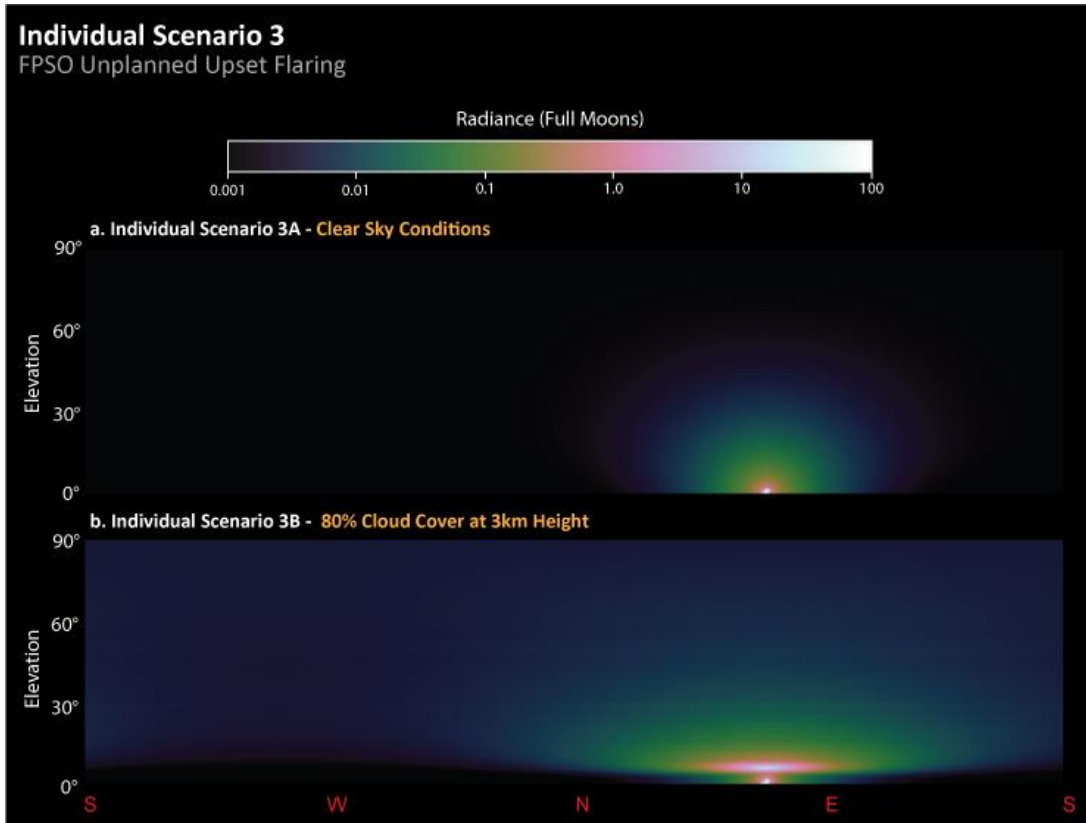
Individual Scenario 3
FPSO Unplanned Upset Flaring

Radiance (Full Moons)

0.001
0.01
0.1
1.0
10
100

a. Individual Scenario 3A - Clear Sky Conditions

90°
60°
30°
0°
Elevation

b. Individual Scenario 3B - 80% Cloud Cover at 3km Height

90°
60°
30°
0°
Elevation

S
W
N
E
S